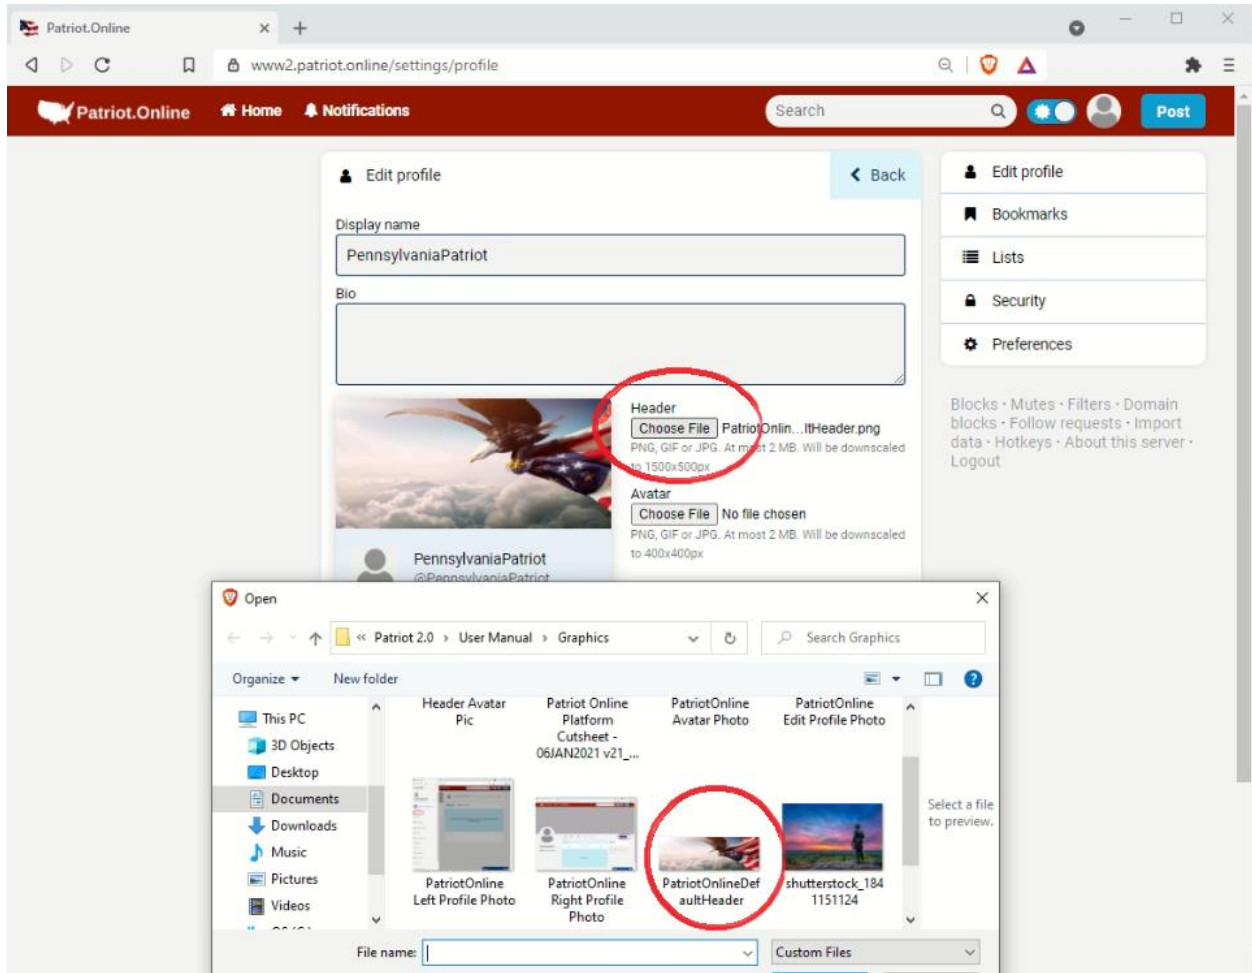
Patriot.Online
www2.patriot.online/settings/profile

Patriot.Online Home Notifications Search Post

Edit profile
Back

Display name
PennsylvaniaPatriot

Bio

Header
Choose File PatriotOnlin...ltHeader.png
PNG, GIF or JPG. At most 2 MB. Will be downscaled to 1500x500px

Avatar
Choose File No file chosen
PNG, GIF or JPG. At most 2 MB. Will be downscaled to 400x400px

PennsylvaniaPatriot
@PennsylvaniaPatriot

Edit profile
Bookmarks
Lists
Security
Preferences

Blocks · Mutes · Filters · Domain blocks · Follow requests · Import data · Hotkeys · About this server · Logout

Open
« Patriot 2.0 › User Manual › Graphics
Search Graphics
Organize ▾ New folder
This PC
3D Objects
Desktop
Documents
Downloads
Music
Pictures
Videos

Header Avatar Pic
Patriot Online Platform Cutsheet - 06JAN2021 v21_...
PatriotOnline Avatar Photo
PatriotOnline Edit Profile Photo
PatriotOnline Left Profile Photo
PatriotOnline Right Profile Photo
PatriotOnlineDefaultHeader
shutterstock_1841151124

Select a file to preview.

File name:
Custom Files